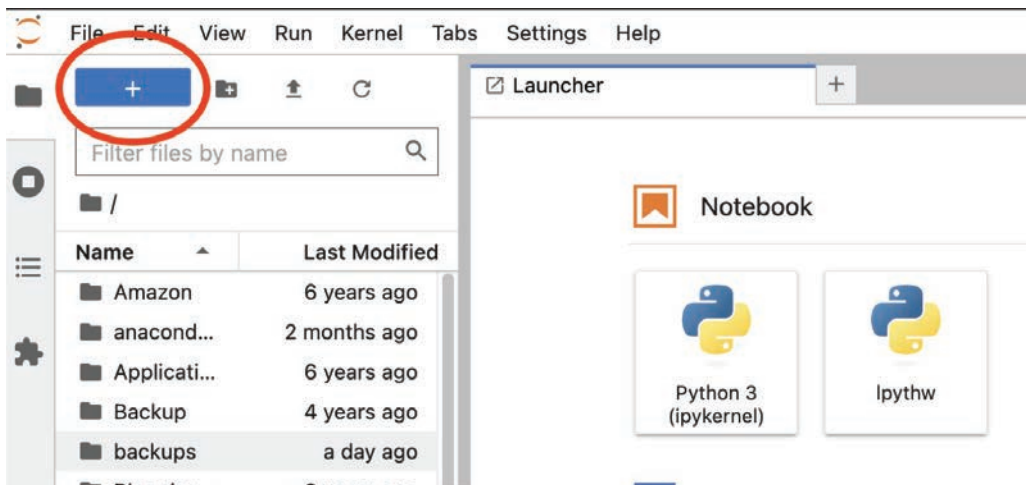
File Edit View Run Kernel Tabs Settings Help

+

Launcher

+

Filter files by name

/

Name

Last Modified

Amazon 6 years ago

anacond... 2 months ago

Applicati... 6 years ago

Backup 4 years ago

backups a day ago

Notebook

Python 3 (ipykernel)

Ipythw